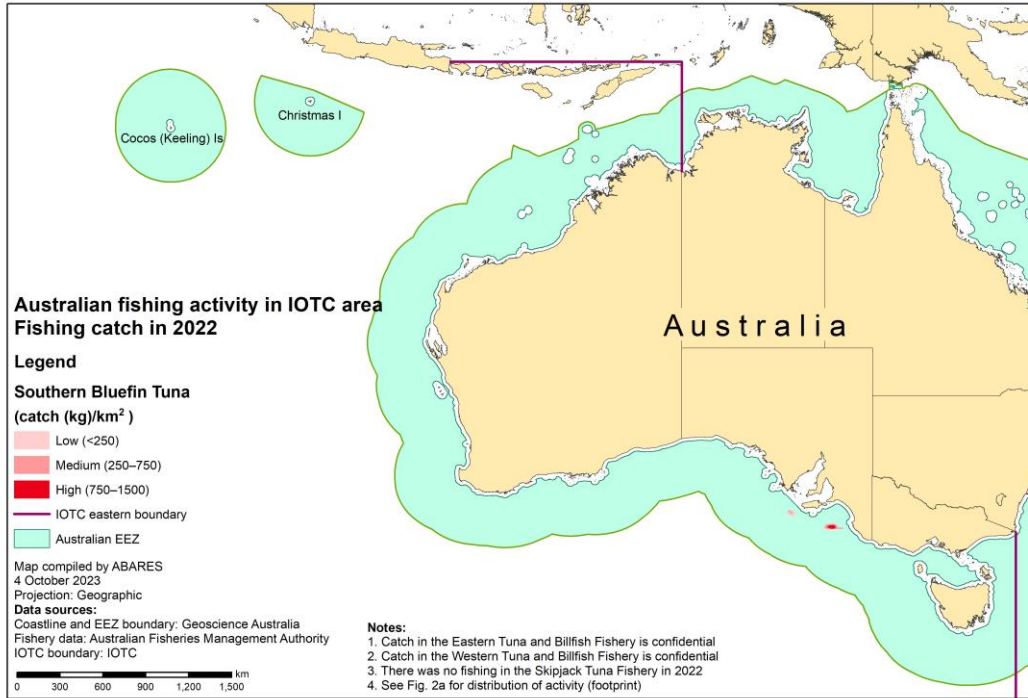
Cocos (Keeling) Is

Christmas I

Australia

Australian fishing activity in IOTC area
Fishing catch in 2022

Legend

Southern Bluefin Tuna
(catch (kg)/km$^2$ )

Low (<250)

Medium (250–750)

High (750–1500)

IOTC eastern boundary

Australian EEZ

Map compiled by ABARES
4 October 2023
Projection: Geographic
Data sources:
Coastline and EEZ boundary: Geoscience Australia
Fishery data: Australian Fisheries Management Authority
IOTC boundary: IOTC

km
0 300 600 900 1,200 1,500

Notes:
1. Catch in the Eastern Tuna and Billfish Fishery is confidential
2. Catch in the Western Tuna and Billfish Fishery is confidential
3. There was no fishing in the Skipjack Tuna Fishery in 2022
4. See Fig. 2a for distribution of activity (footprint)